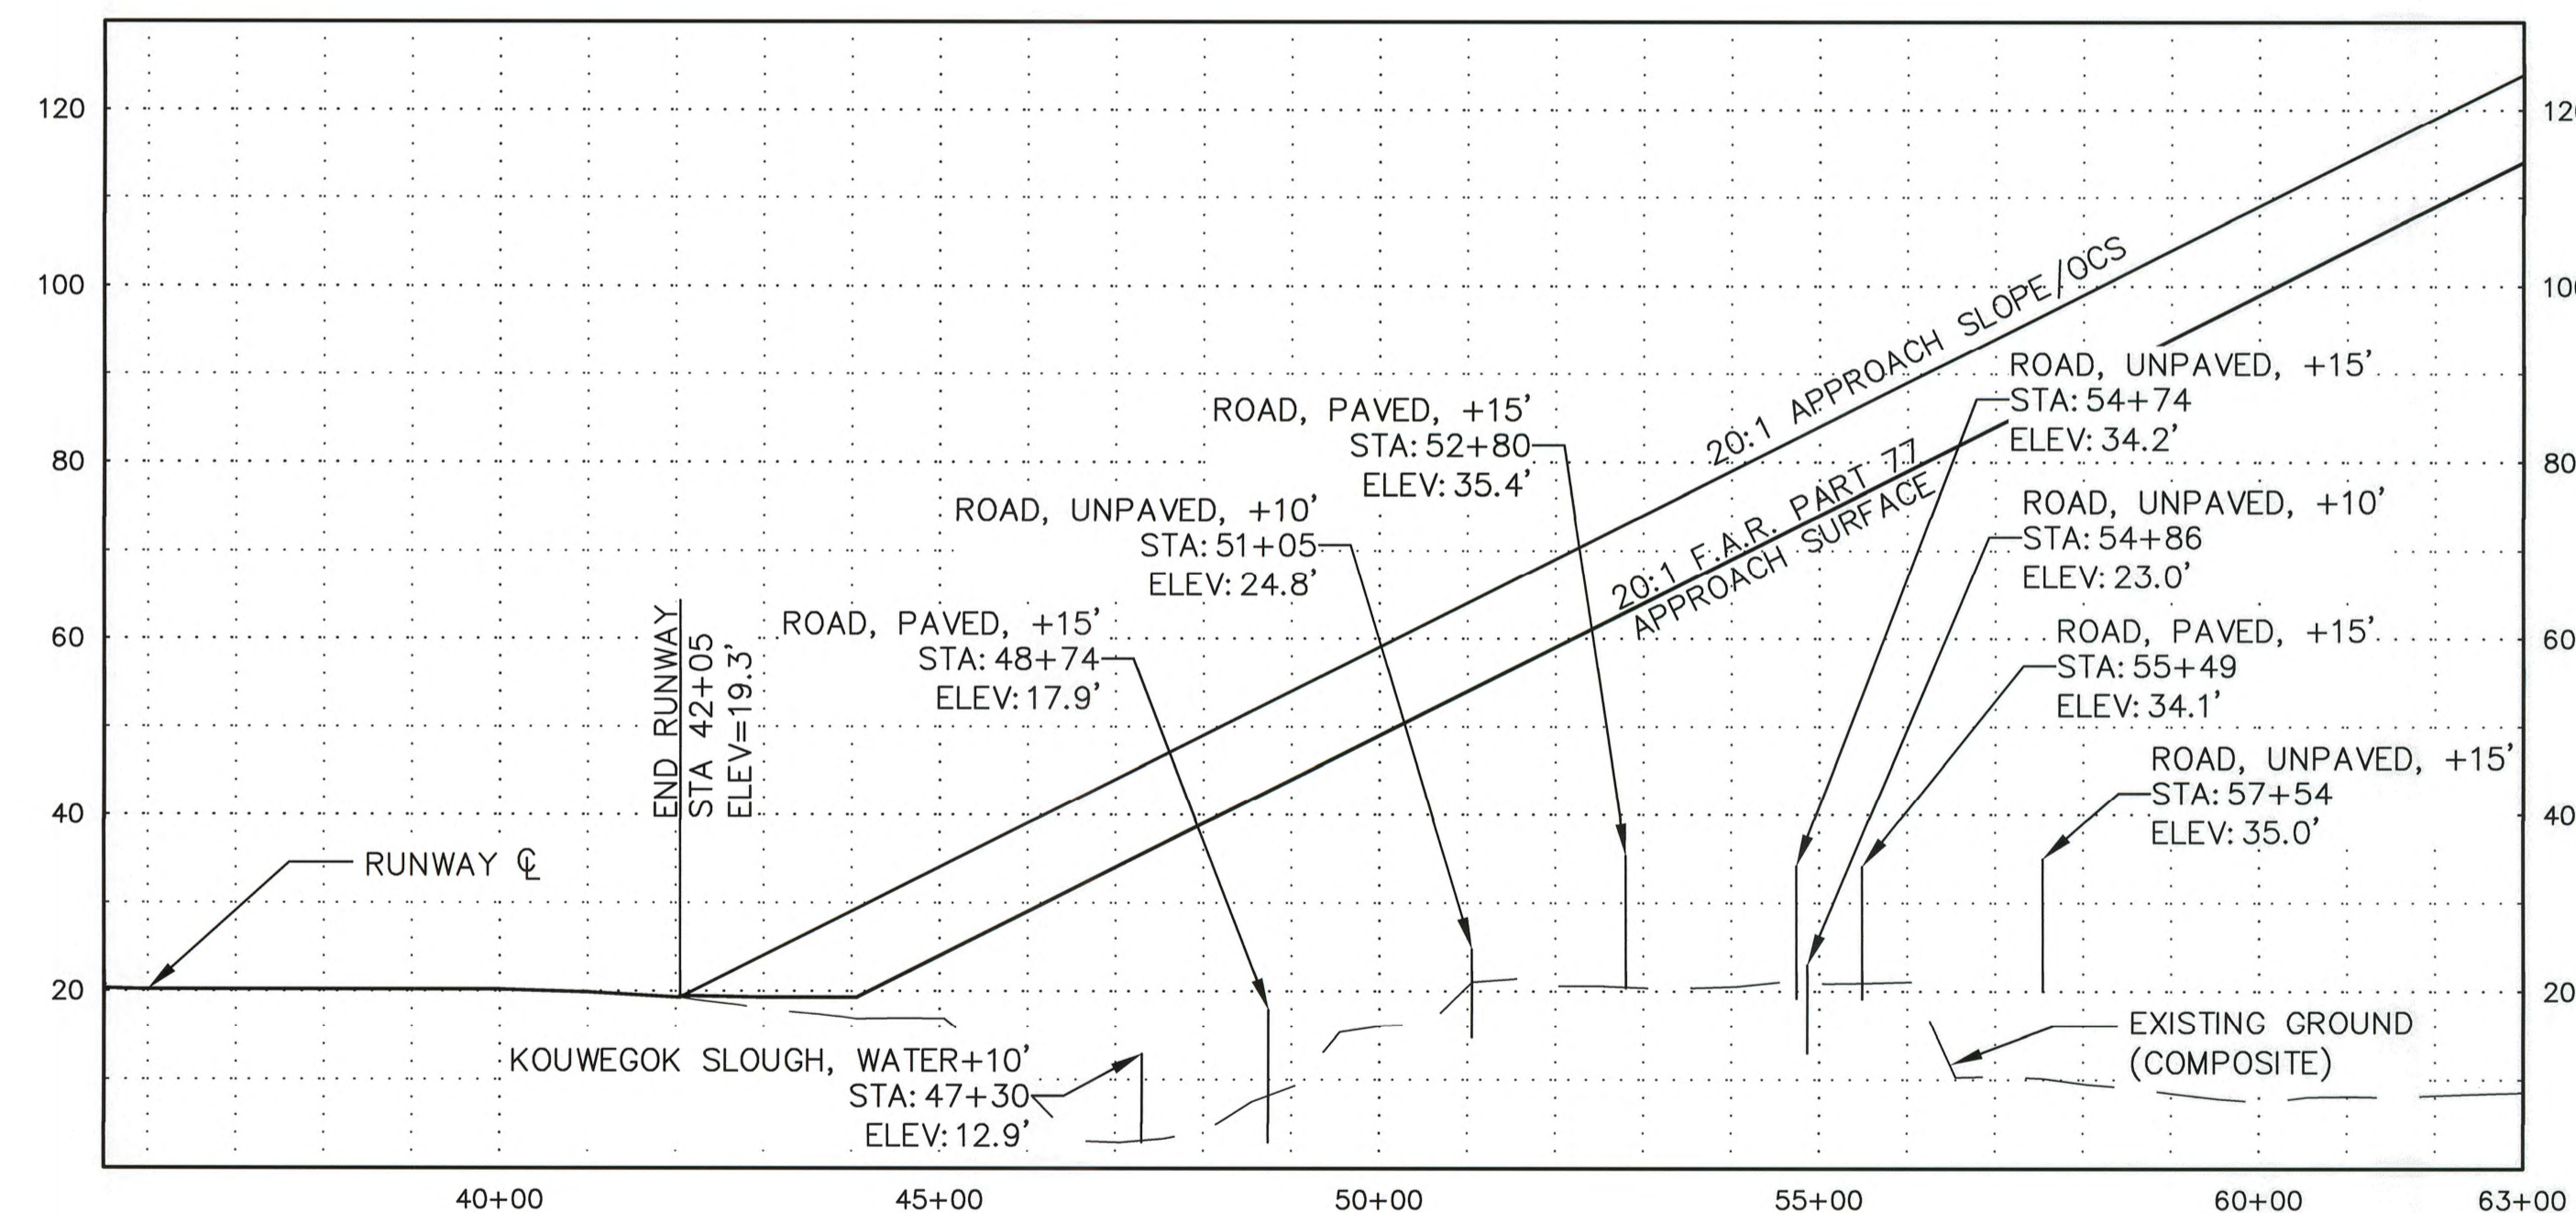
120
100
80
60
40
20

120
100
80
60
40
20

20:1 APPROACH SLOPE/OCS

20:1 F.A.R. PART 77 APPROACH SURFACE

ROAD, UNPAVED, +15'
STA: 54+74
ELEV: 34.2'

ROAD, PAVED, +15'
STA: 52+80
ELEV: 35.4'

ROAD, UNPAVED, +10'
STA: 51+05
ELEV: 24.8'

ROAD, UNPAVED, +10'
STA: 54+86
ELEV: 23.0'

END RUNWAY
STA 42+05
ELEV=19.3'

ROAD, PAVED, +15'
STA: 48+74
ELEV: 17.9'

ROAD, PAVED, +15'
STA: 55+49
ELEV: 34.1'

ROAD, UNPAVED, +15'
STA: 57+54
ELEV: 35.0'

RUNWAY ℄

EXISTING GROUND
(COMPOSITE)

KOUWEGOK SLOUGH, WATER+10'
STA: 47+30
ELEV: 12.9'

40+00
45+00
50+00
55+00
60+00
63+00